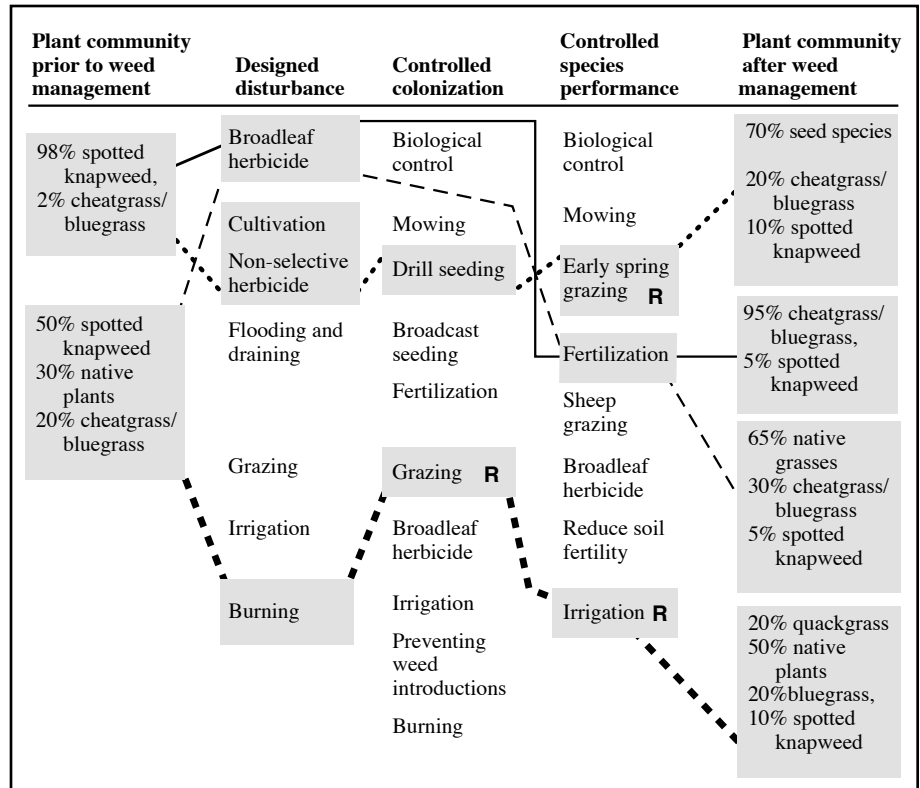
| Plant community prior to weed management | Designed disturbance | Controlled colonization | Controlled species performance | Plant community after weed management |
|---|---|---|---|---|
| 98% spotted knapweed, 2% cheatgrass/ bluegrass | Broadleaf herbicide | Biological control | Biological control | 70% seed species |
| | Cultivation | Mowing | Mowing | 20% cheatgrass/ bluegrass 10% spotted knapweed |
| | Non-selective herbicide | Drill seeding | Early spring grazing R | |
| 50% spotted knapweed 30% native plants 20% cheatgrass/ bluegrass | Flooding and draining | Broadcast seeding | Fertilization | 95% cheatgrass/ bluegrass, 5% spotted knapweed |
| | | Fertilization | Sheep grazing | |
| | Grazing | Grazing R | Broadleaf herbicide | 65% native grasses 30% cheatgrass/ bluegrass 5% spotted knapweed |
| | Irrigation | Broadleaf herbicide | Reduce soil fertility | |
| | Burning | Irrigation | Irrigation R | 20% quackgrass 50% native plants 20%bluegrass, 10% spotted knapweed |
| | | Preventing weed introductions | | |
| | | Burning | | |